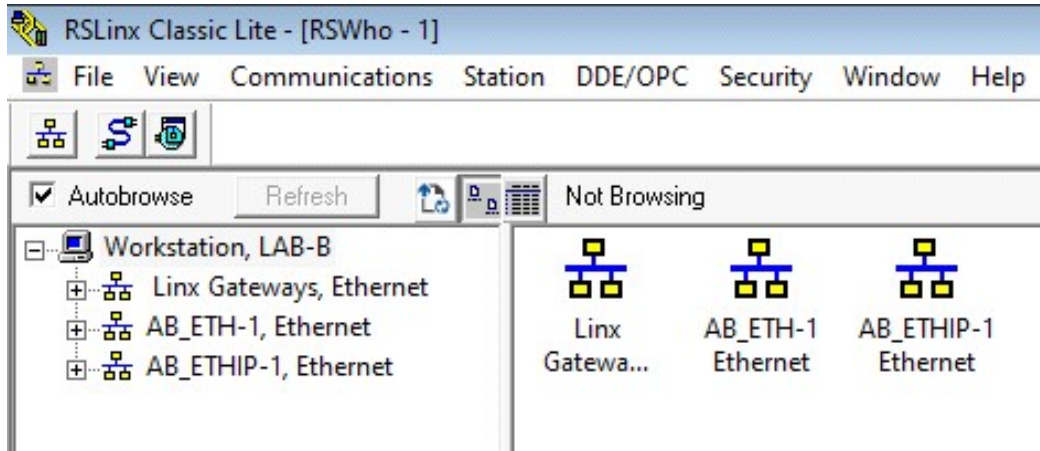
RSLinx Classic Lite - [RSWho - 1]

File View Communications Station DDE/OPC Security Window Help

Autobrowse Refresh Not Browsing

Workstation, LAB-B
Linx Gateways, Ethernet
AB_ETH-1, Ethernet
AB_ETHIP-1, Ethernet

Linx Gatewa...
AB_ETH-1 Ethernet
AB_ETHIP-1 Ethernet